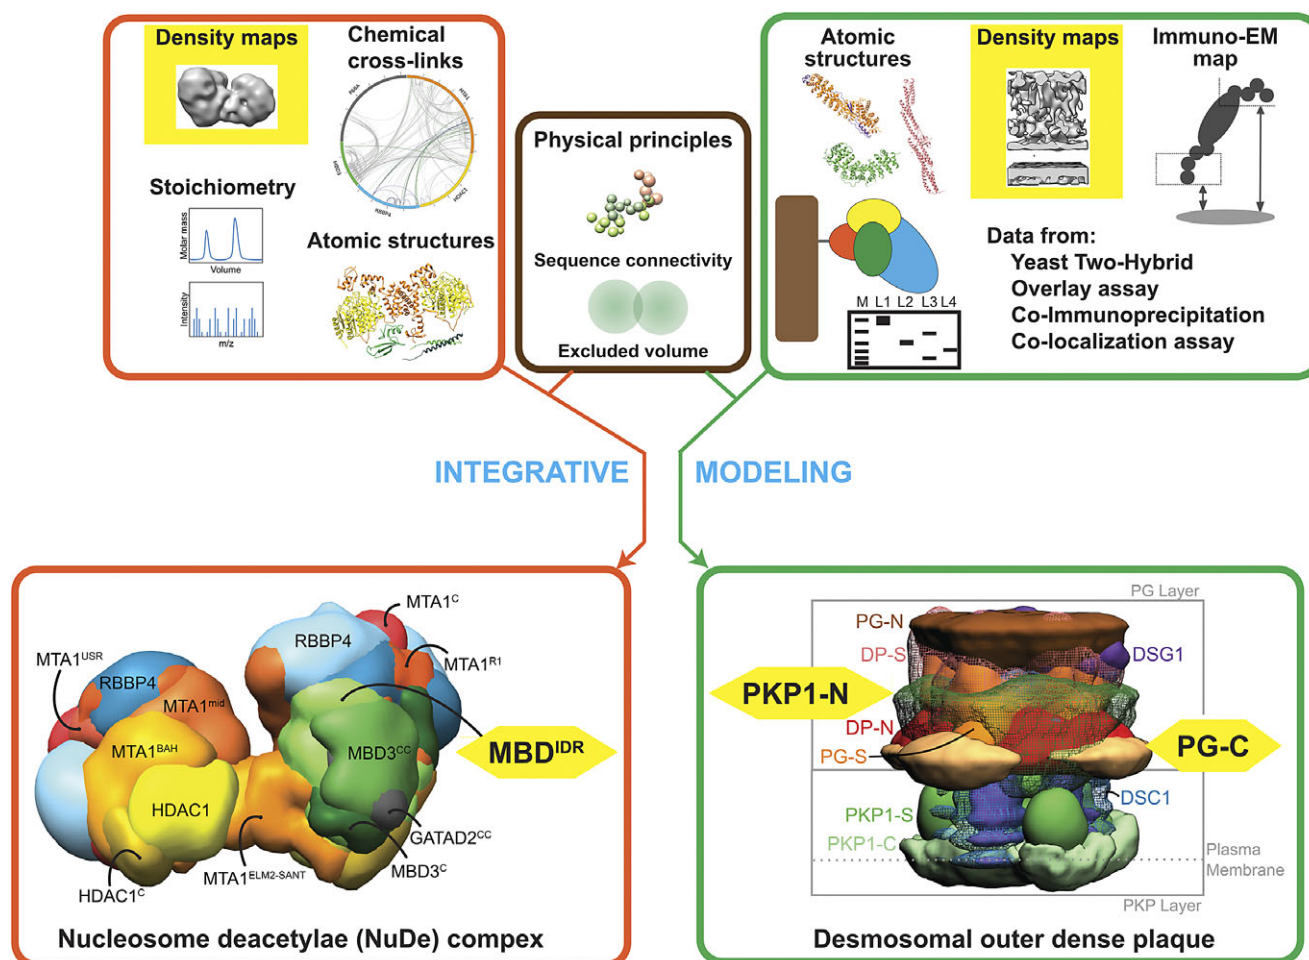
Density maps

Chemical cross-links

Stoichiometry

Molar mass
Volume

Intensity
m/z

Atomic structures

Physical principles

Sequence connectivity

Excluded volume

Atomic structures

Density maps

Immuno-EM map

M L1 L2 L3 L4

Data from:
Yeast Two-Hybrid
Overlay assay
Co-Immunoprecipitation
Co-localization assay

INTEGRATIVE MODELING

MTA1$^{C}$
RBBP4
MTA1$^{R1}$
MTA1$^{USR}$
RBBP4
MTA1$^{mid}$
MTA1$^{BAH}$
MBD3$^{CC}$
MBD$^{IDR}$
HDAC1
GATAD2$^{CC}$
MBD3$^{C}$
MTA1$^{ELM2-SANT}$
HDAC1$^{C}$

Nucleosome deacetylae (NuDe) compex

PG Layer
PG-N
DP-S
DSG1
PKP1-N
DP-N
PG-S
PG-C
DSC1
PKP1-S
PKP1-C
Plasma Membrane
PKP Layer

Desmosomal outer dense plaque